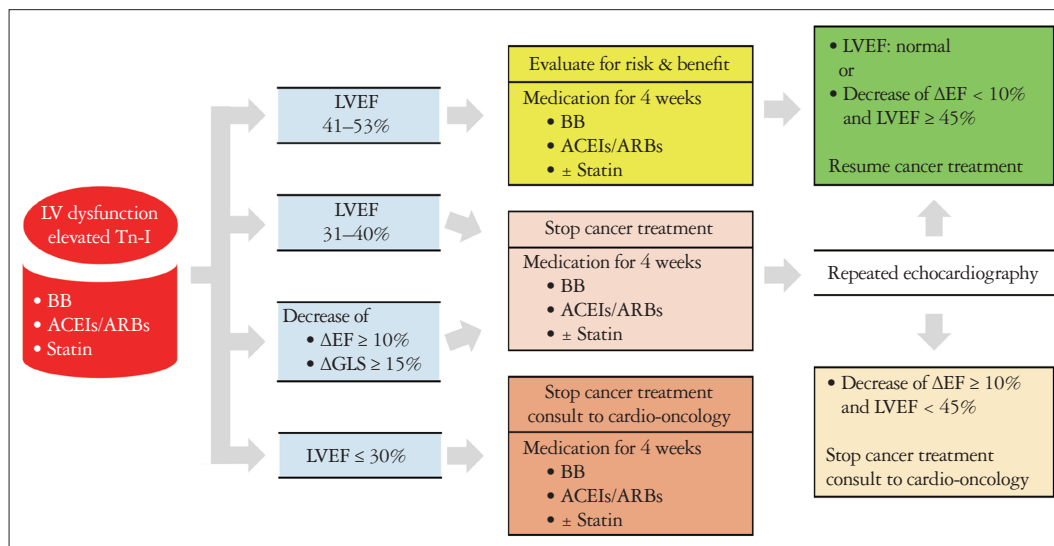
LV dysfunction elevated Tn-I

• BB
• ACEIs/ARBs
• Statin

LVEF 41–53%

LVEF 31–40%

Decrease of
• $\Delta$EF ≥ 10%
• $\Delta$GLS ≥ 15%

LVEF ≤ 30%

Evaluate for risk & benefit

Medication for 4 weeks
• BB
• ACEIs/ARBs
• ± Statin

Stop cancer treatment

Medication for 4 weeks
• BB
• ACEIs/ARBs
• ± Statin

Stop cancer treatment consult to cardio-oncology

Medication for 4 weeks
• BB
• ACEIs/ARBs
• ± Statin

• LVEF: normal
or
• Decrease of $\Delta$EF < 10% and LVEF ≥ 45%

Resume cancer treatment

Repeated echocardiography

• Decrease of $\Delta$EF ≥ 10% and LVEF < 45%

Stop cancer treatment consult to cardio-oncology